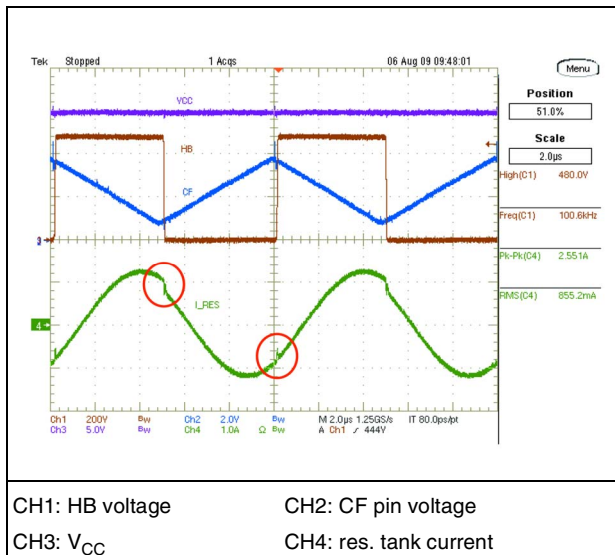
Tek Stopped 1 Acqs 06 Aug 09 09:48:01

Menu

Position
51.0%

Scale
2.0μs

High(C1) 480.0V

Freq(C1) 100.6kHz

Pk-Pk(C4) 2.551A

RMS(C4) 855.2mA

VCC

HB

CF

I_RES

3

4

Ch1 200V $B_W$ Ch2 2.0V $B_W$ M 2.0μs 1.25GS/s IT 80.0ps/pt
Ch3 5.0V $B_W$ Ch4 1.0A Ω $B_W$ A Ch1 ⁄ 444V

CH1: HB voltage

CH2: CF pin voltage

CH3: $V_{CC}$

CH4: res. tank current